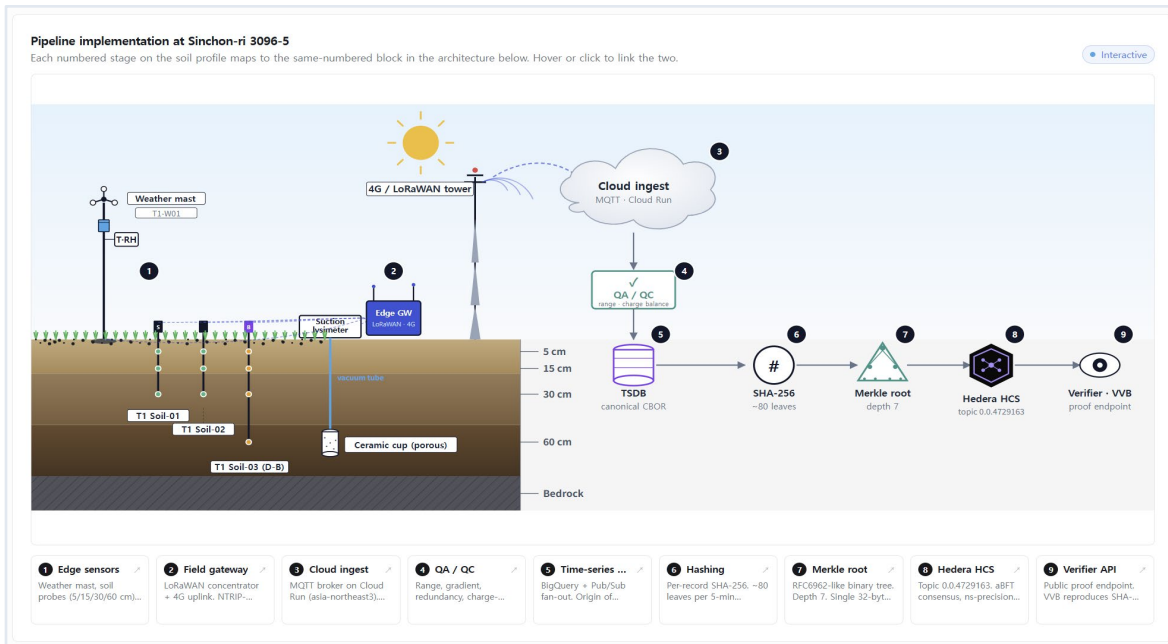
Pipeline implementation at Sinchon-ri 3096-5

Each numbered stage on the soil profile maps to the same-numbered block in the architecture below. Hover or click to link the two.

Interactive

Weather mast
T1-W01
T-RH
1
4G / LoRaWAN tower
3
Cloud ingest
MQTT · Cloud Run
2
Edge GW
LoRaWAN · 4G
4
✓
QA / QC
range · charge balance
S
Suction lysimeter
5
6
7
8
9
5 cm
15 cm
vacuum tube
30 cm
TSDB
canonical CBOR
#
SHA-256
~80 leaves
Merkle root
depth 7
Hedera HCS
topic 0.0.4729163
Verifier · VVB
proof endpoint
T1 Soil-01
T1 Soil-02
Ceramic cup (porous)
60 cm
T1 Soil-03 (D-B)
Bedrock

1 Edge sensors
Weather mast, soil probes (5/15/30/60 cm)...

2 Field gateway
LoRaWAN concentrator + 4G uplink. NTRIP-...

3 Cloud ingest
MQTT broker on Cloud Run (asia-northeast3)....

4 QA / QC
Range, gradient, redundancy, charge-...

5 Time-series ...
BigQuery + Pub/Sub fan-out. Origin of...

6 Hashing
Per-record SHA-256. ~80 leaves per 5-min...

7 Merkle root
RFC6962-like binary tree. Depth 7. Single 32-byt...

8 Hedera HCS
Topic 0.0.4729163. aBFT consensus, ns-precision...

9 Verifier API
Public proof endpoint. VVB reproduces SHA-...